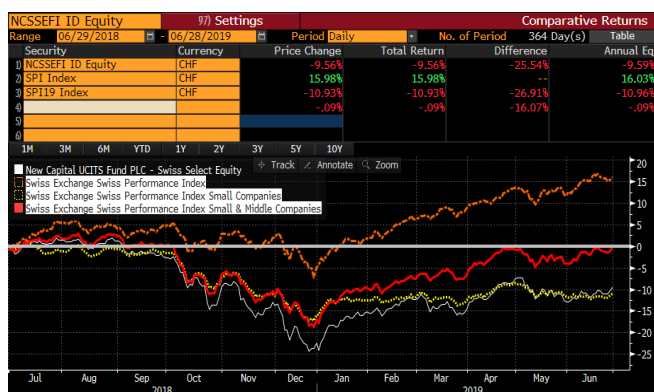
NCSSEFI ID Equity | 97) Settings | Comparative Returns

Range 06/29/2018 - 06/28/2019 | Period Daily | No. of Period 364 Day(s) | Table

| | Security | Currency | Price Change | Total Return | Difference | Annual Eq |
|---|---|---|---|---|---|---|
| 1) | NCSSEFI ID Equity | CHF | -9.56% | -9.56% | -25.54% | -9.59% |
| 2) | SPI Index | CHF | 15.98% | 15.98% | -- | 16.03% |
| 3) | SPI19 Index | CHF | -10.93% | -10.93% | -26.91% | -10.96% |
| 4) | | | -.09% | -.09% | -16.07% | -.09% |
| 5) | | | | | | |
| 6) | | | | | | |

1M 3M 6M YTD 1Y 2Y 3Y 5Y 10Y

New Capital UCITS Fund PLC - Swiss Select Equity
Swiss Exchange Swiss Performance Index
Swiss Exchange Swiss Performance Index Small Companies
Swiss Exchange Swiss Performance Index Small & Middle Companies

Track Annotate Zoom

20
15
10
5
0
-5
-10
-15
-20
-25

Jul Aug Sep Oct Nov Dec Jan Feb Mar Apr May Jun
2018 2019